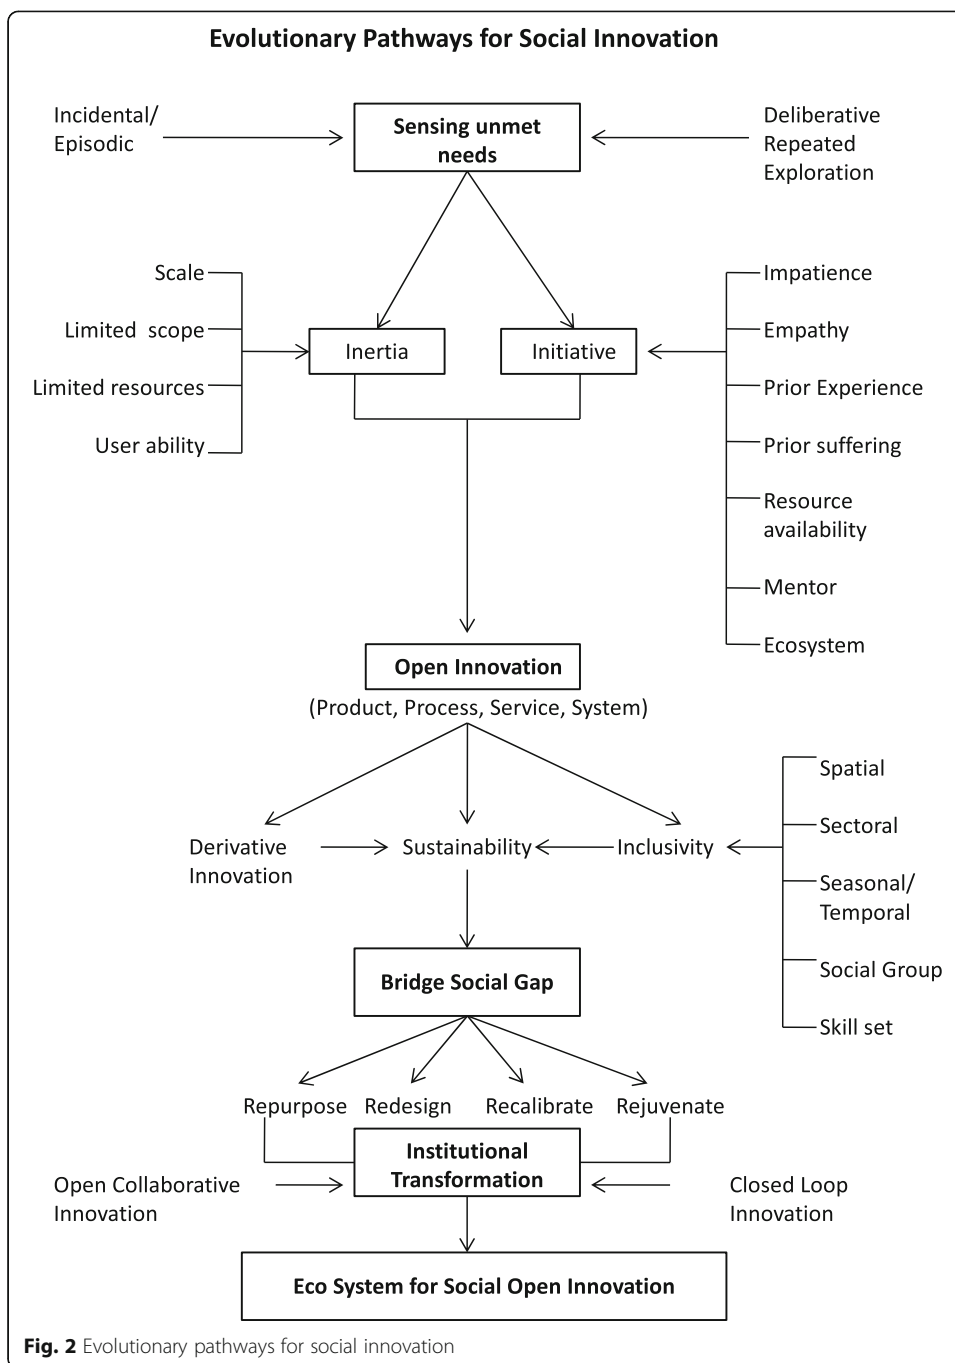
Evolutionary Pathways for Social Innovation

Incidental/ Episodic

Sensing unmet needs

Deliberative Repeated Exploration

Scale

Limited scope

Limited resources

User ability

Inertia

Initiative

Impatience

Empathy

Prior Experience

Prior suffering

Resource availability

Mentor

Ecosystem

Open Innovation

(Product, Process, Service, System)

Derivative Innovation

Sustainability

Inclusivity

Spatial

Sectoral

Seasonal/ Temporal

Social Group

Skill set

Bridge Social Gap

Repurpose

Redesign

Recalibrate

Rejuvenate

Open Collaborative Innovation

Institutional Transformation

Closed Loop Innovation

Eco System for Social Open Innovation

Fig. 2 Evolutionary pathways for social innovation